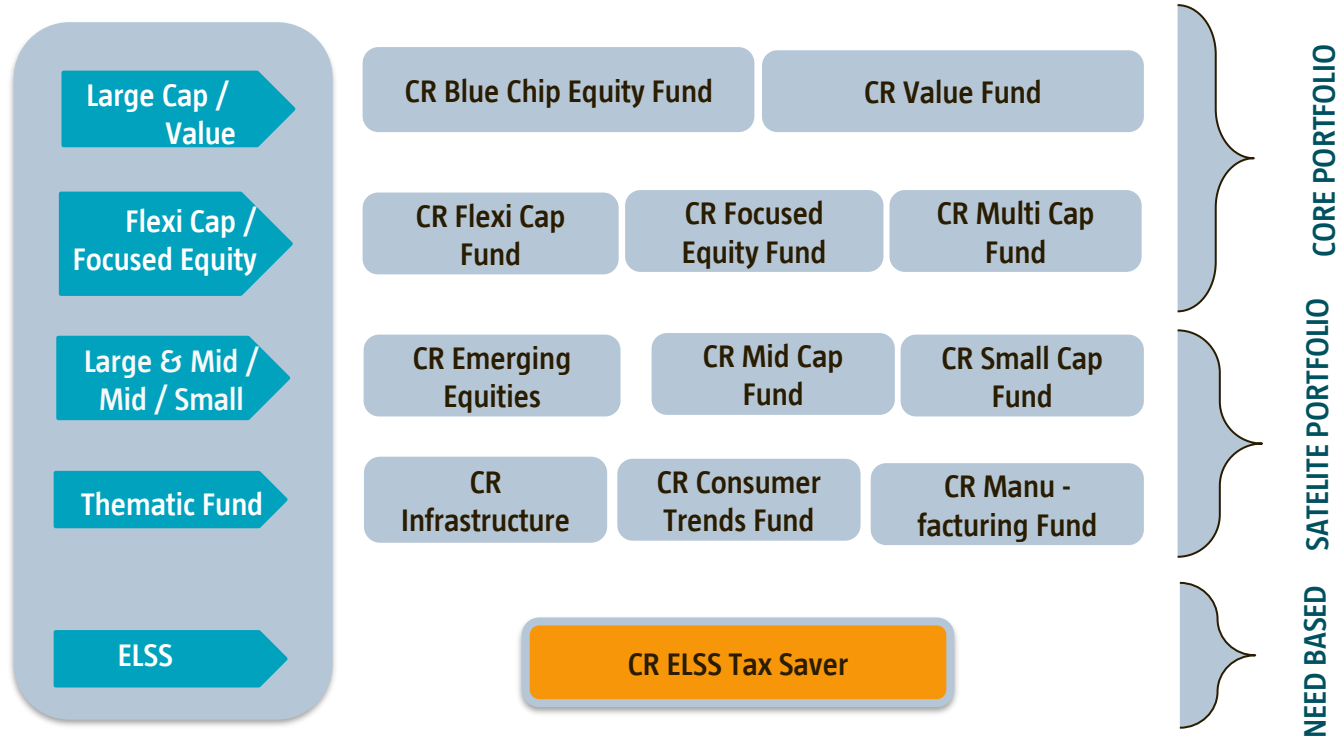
Large Cap / Value

CR Blue Chip Equity Fund

CR Value Fund

Flexi Cap / Focused Equity

CR Flexi Cap Fund

CR Focused Equity Fund

CR Multi Cap Fund

Large & Mid / Mid / Small

CR Emerging Equities

CR Mid Cap Fund

CR Small Cap Fund

Thematic Fund

CR Infrastructure

CR Consumer Trends Fund

CR Manu - facturing Fund

ELSS

CR ELSS Tax Saver

CORE PORTFOLIO

SATELITE PORTFOLIO

NEED BASED